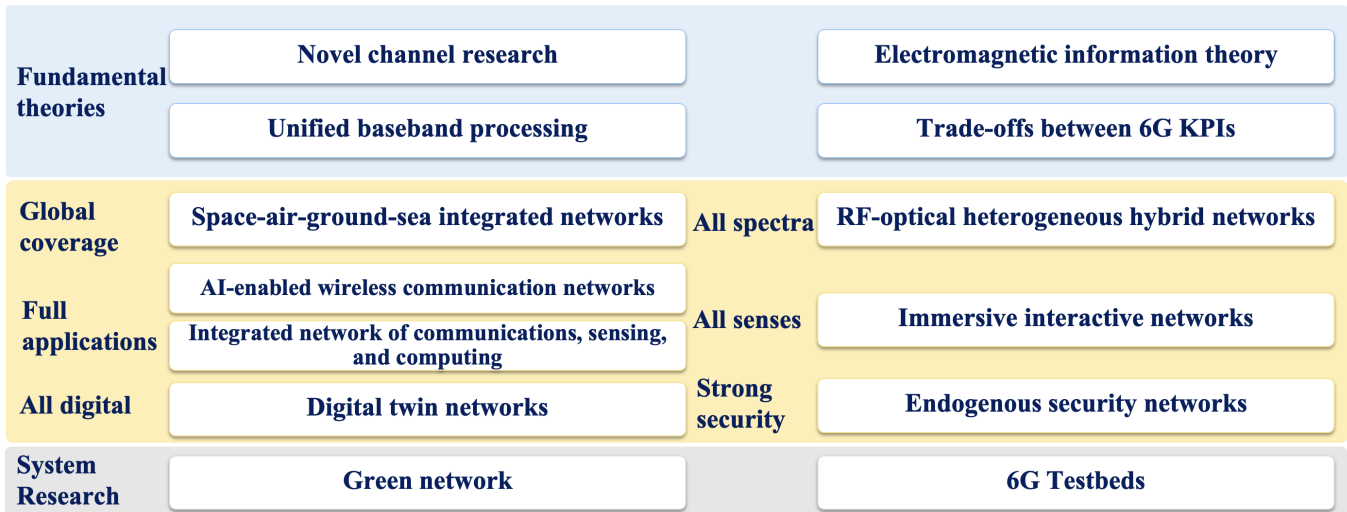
Fundamental theories

Novel channel research

Electromagnetic information theory

Unified baseband processing

Trade-offs between 6G KPIs

Global coverage

Space-air-ground-sea integrated networks

All spectra

RF-optical heterogeneous hybrid networks

Full applications

AI-enabled wireless communication networks

Integrated network of communications, sensing, and computing

All senses

Immersive interactive networks

All digital

Digital twin networks

Strong security

Endogenous security networks

System Research

Green network

6G Testbeds